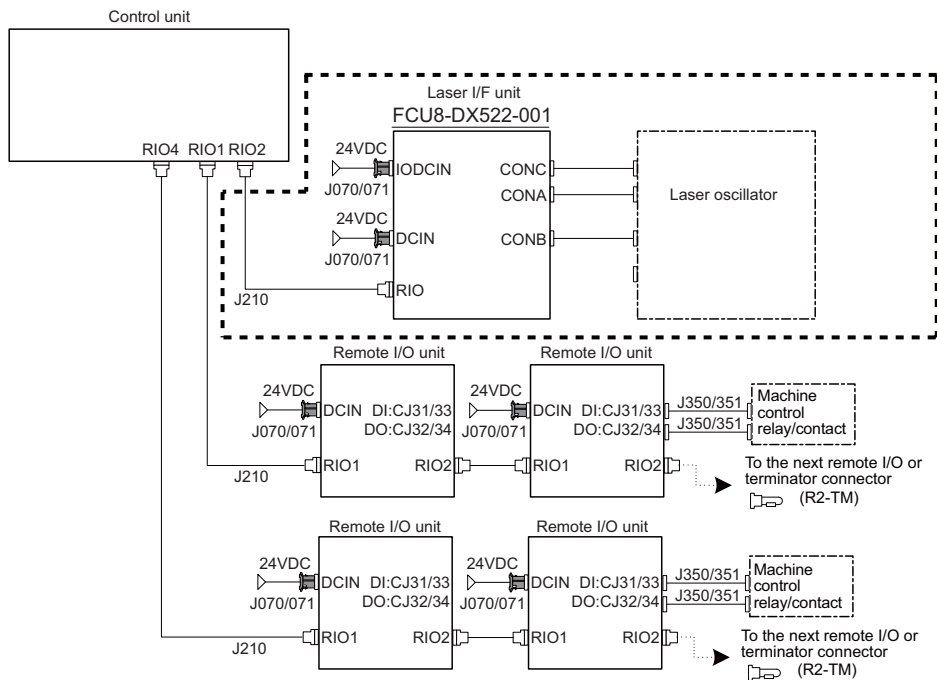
Control unit

RIO4 RIO1 RIO2

Laser I/F unit
FCU8-DX522-001

24VDC
IODCIN
J070/071

24VDC
DCIN
J070/071

RIO
J210

CONC
CONA
CONB

Laser oscillator

Remote I/O unit
24VDC
DCIN DI:CJ31/33
DO:CJ32/34
J070/071
RIO1 RIO2
J210

Remote I/O unit
24VDC
DCIN DI:CJ31/33
DO:CJ32/34
J070/071
RIO1 RIO2

J350/351
J350/351
Machine control relay/contact

To the next remote I/O or terminator connector
(R2-TM)

Remote I/O unit
24VDC
DCIN DI:CJ31/33
DO:CJ32/34
J070/071
RIO1 RIO2
J210

Remote I/O unit
24VDC
DCIN DI:CJ31/33
DO:CJ32/34
J070/071
RIO1 RIO2

J350/351
J350/351
Machine control relay/contact

To the next remote I/O or terminator connector
(R2-TM)